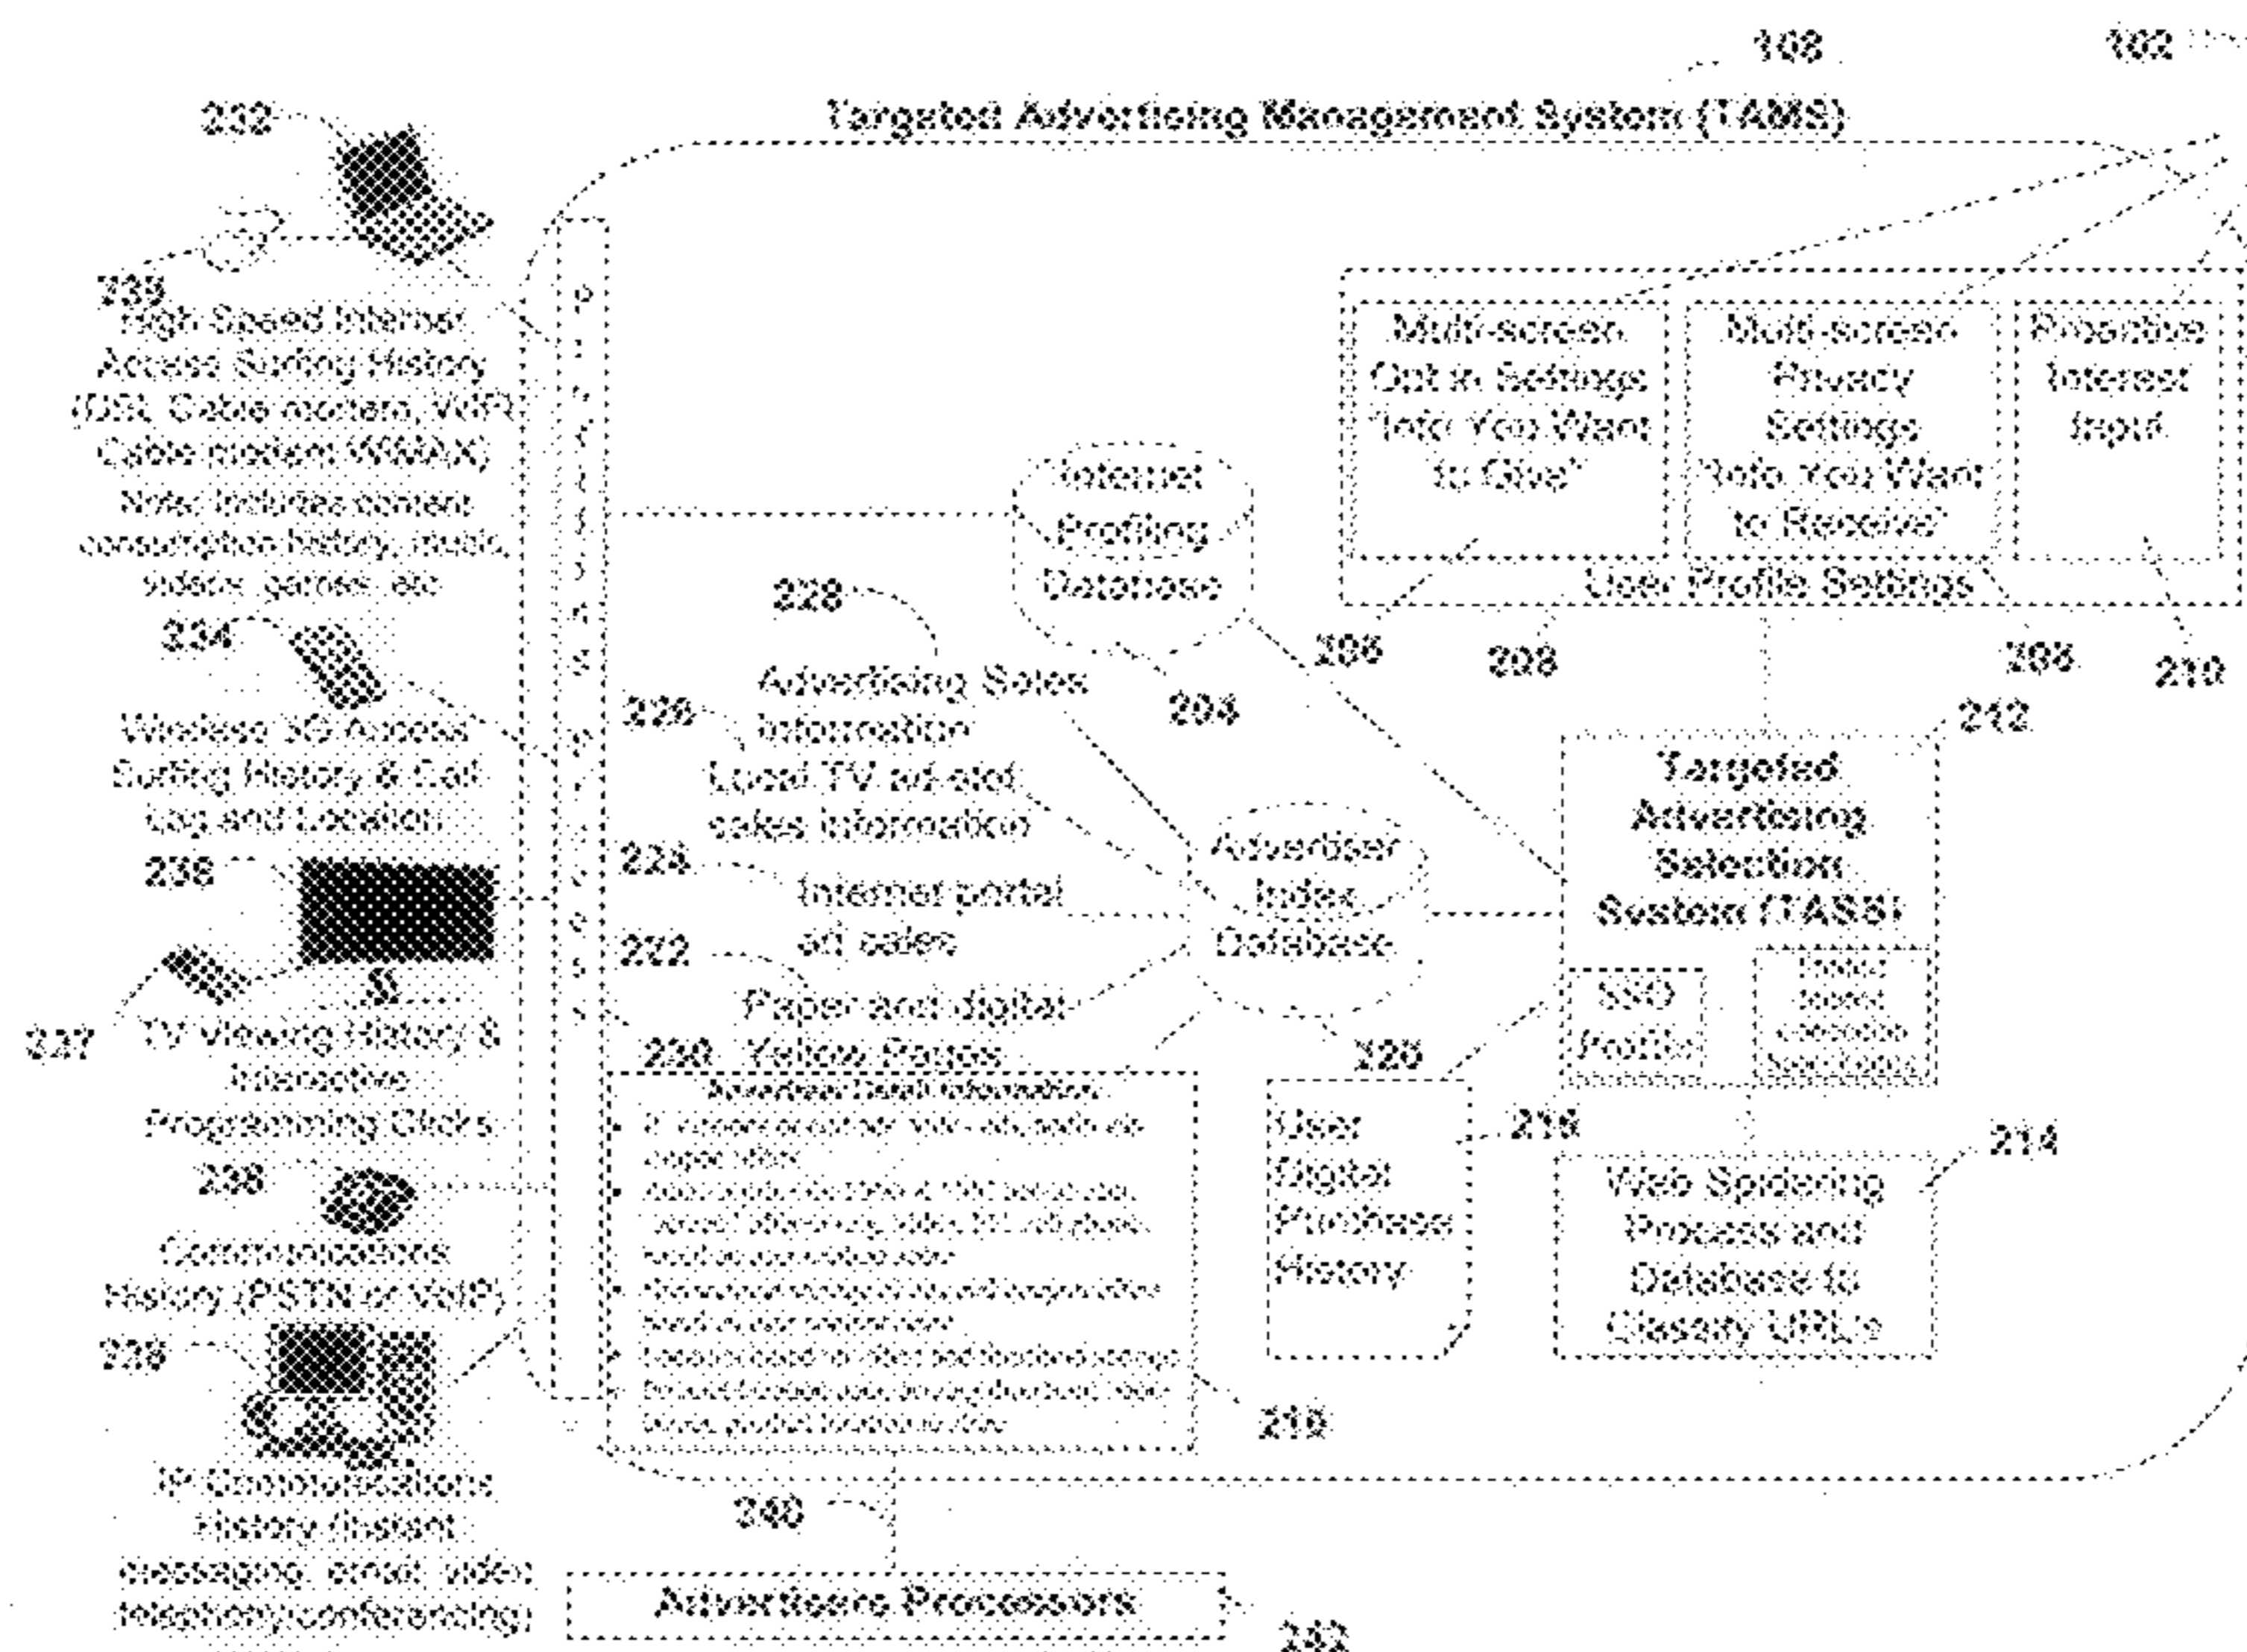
108
102
232
Targeted Advertising Management System (TAMS)
235
High Speed Internet Access Surfing History (DSL, Cable modem, VoIP, Cable modem, WiMAX) Note: Includes content consumption history, music, videos, games, etc.
P
Multi-screen Opt in Settings "Info You Want to Give"
Multi-screen Privacy Settings "Info You Want to Receive"
Proactive Interest Input
Internet Profiling Database
User Profile Settings
228
206
208
206
210
234
Advertising Sales Information
204
212
Wireless 3G Access Surfing History & Call Log and Location
226
Local TV ad-slot sales information
Targeted Advertising Selection System (TASS)
236
224
Internet portal ad sales
Advertiser Index Database
222
Paper and digital Yellow Pages
SSO Profile
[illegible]
237
TV Viewing History & Interactive Programming Clicks
220
Advertiser Detail Information
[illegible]
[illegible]
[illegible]
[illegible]
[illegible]
User Digital Purchase History
216
214
238
Web Spidering Process and Database to Classify URLs
Communications History (PSTN or VoIP)
239
218
IP Communications History (instant messaging, email, video telephony/conferencing)
240
Advertisers Processors
242